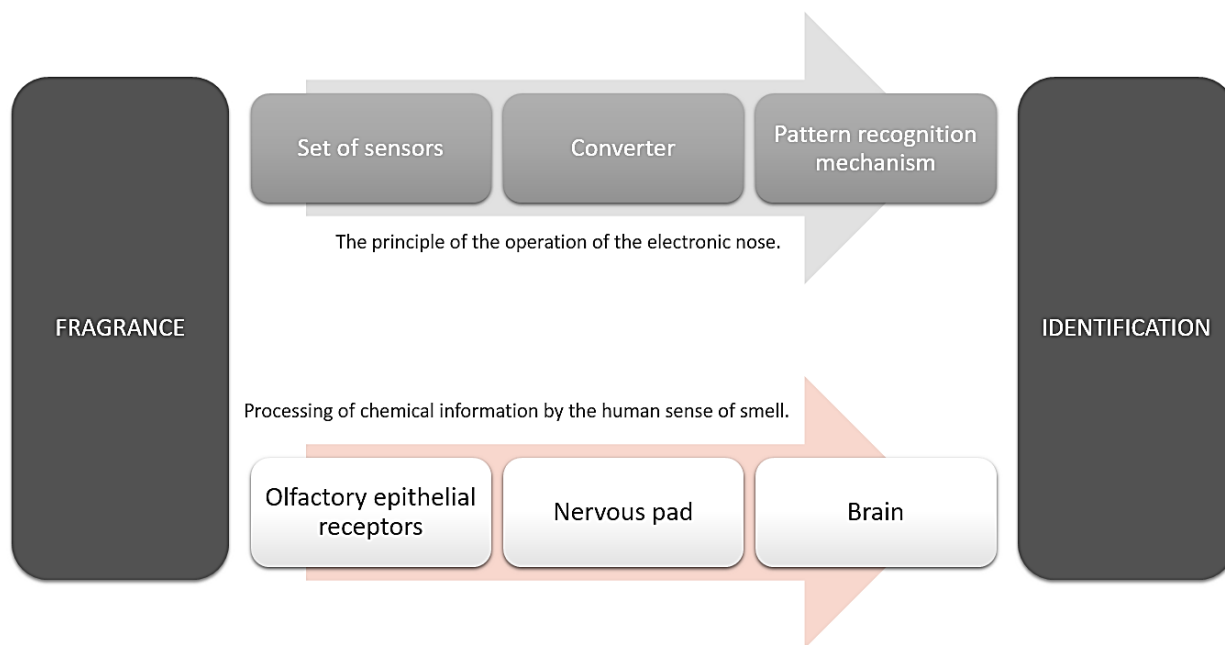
FRAGRANCE

Set of sensors

Converter

Pattern recognition mechanism

The principle of the operation of the electronic nose.

Processing of chemical information by the human sense of smell.

Olfactory epithelial receptors

Nervous pad

Brain

IDENTIFICATION